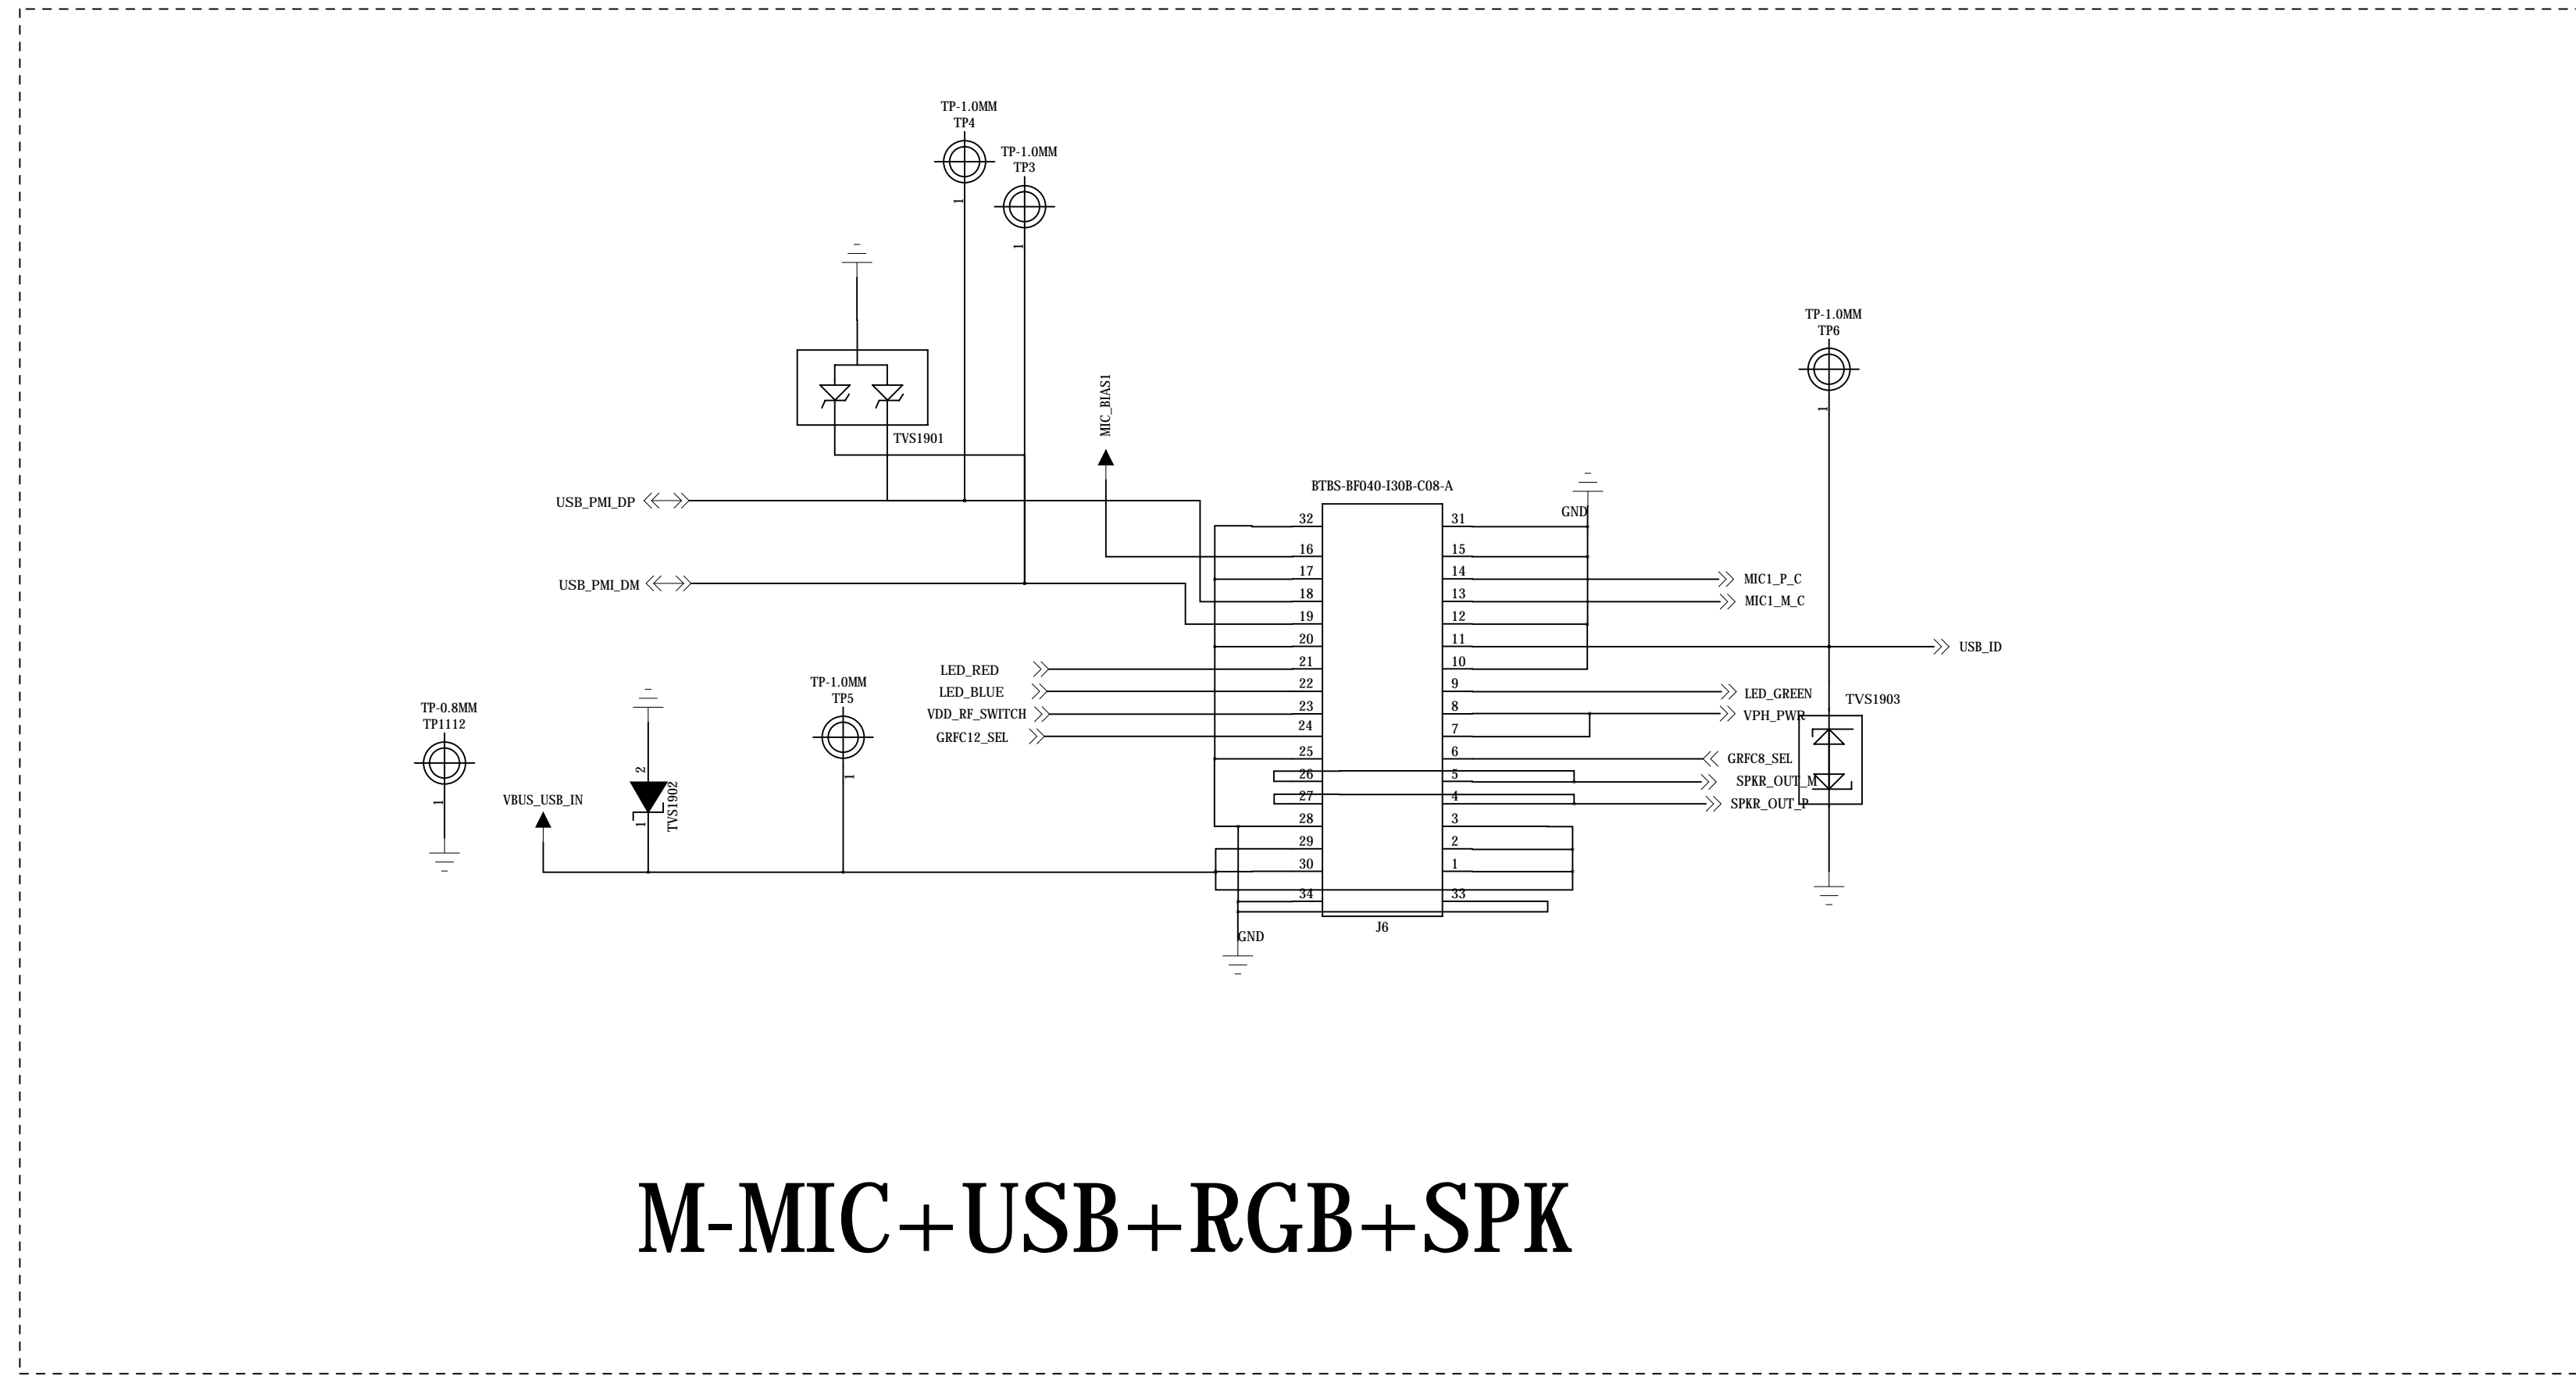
TP-1.0MM
TP4
1

TP-1.0MM
TP3
1

TVS1901

MIC_BIAS1

USB_PMI_DP

USB_PMI_DM

BTBS-BF040-I30B-C08-A

GND

32 31
16 15
17 14
18 13
19 12
20 11
21 10
22 9
23 8
24 7
25 6
26 5
27 4
28 3
29 2
30 1
34 33

J6

GND

TP-1.0MM
TP6
1

MIC1_P_C
MIC1_M_C
USB_ID
LED_GREEN
VPH_PWR
TVS1903
GRFC8_SEL
SPKR_OUT_M
SPKR_OUT_P

LED_RED
LED_BLUE
VDD_RF_SWITCH
GRFC12_SEL

TP-0.8MM
TP1112
1

VBUS_USB_IN

2
1
TVS1902

TP-1.0MM
TP5
1

M-MIC+USB+RGB+SPK